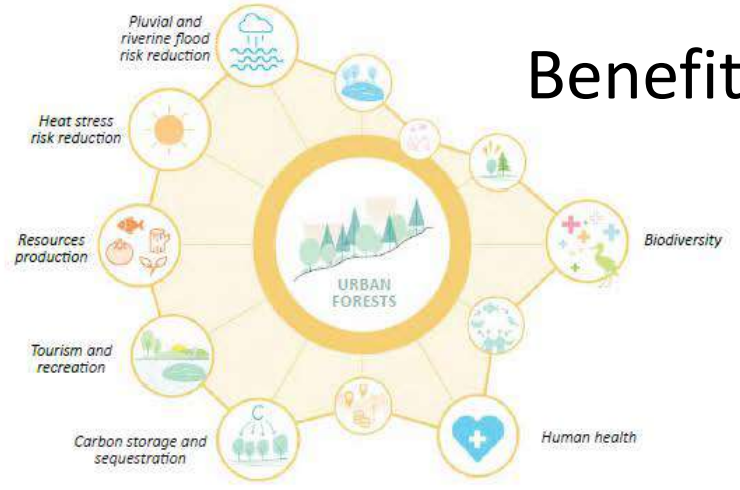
Benefit

Pluvial and riverine flood risk reduction

Heat stress risk reduction

Resources production

Tourism and recreation

Carbon storage and sequestration

URBAN FORESTS

C

Biodiversity

Human health